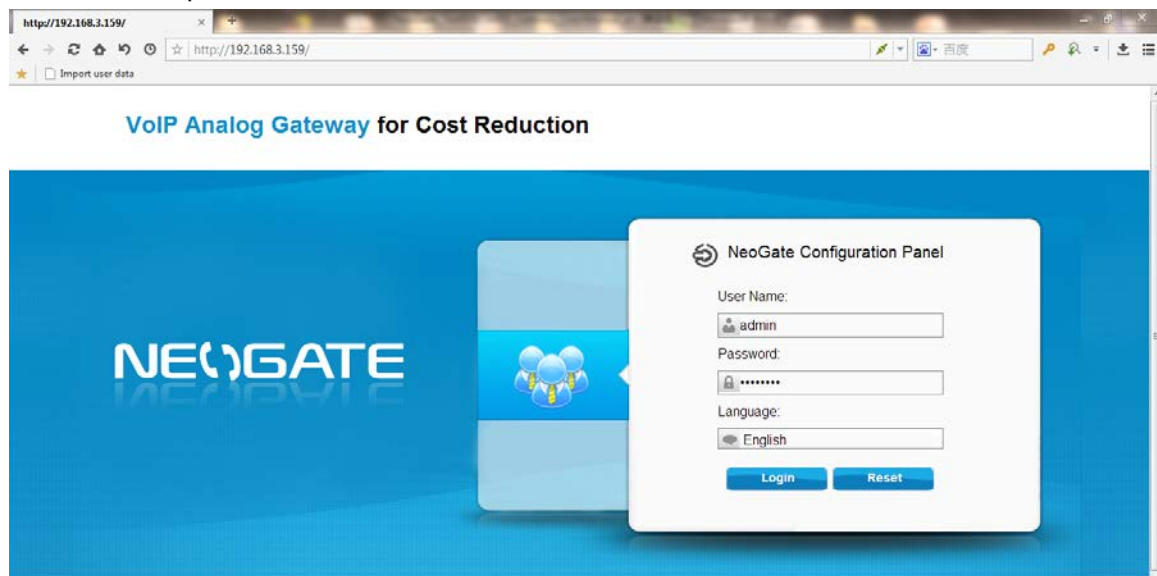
http://192.168.3.159/

http://192.168.3.159/

百度

Import user data

VoIP Analog Gateway for Cost Reduction

NEOGATE

NeoGate Configuration Panel

User Name:

admin

Password:

••••••••

Language:

English

Login

Reset